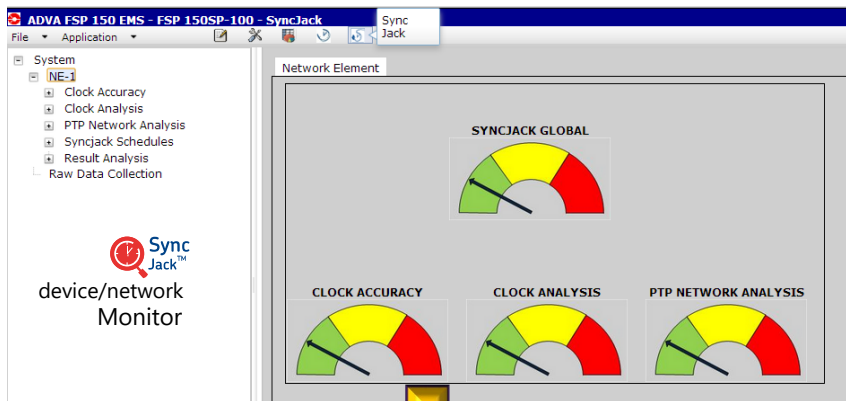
ADVA FSP 150 EMS - FSP 150SP-100 - SyncJack

Sync Jack

File Application

System
NE-1
Clock Accuracy
Clock Analysis
PTP Network Analysis
Syncjack Schedules
Result Analysis
Raw Data Collection

Sync Jack™

device/network Monitor

Network Element

SYNCJACK GLOBAL

CLOCK ACCURACY

CLOCK ANALYSIS

PTP NETWORK ANALYSIS